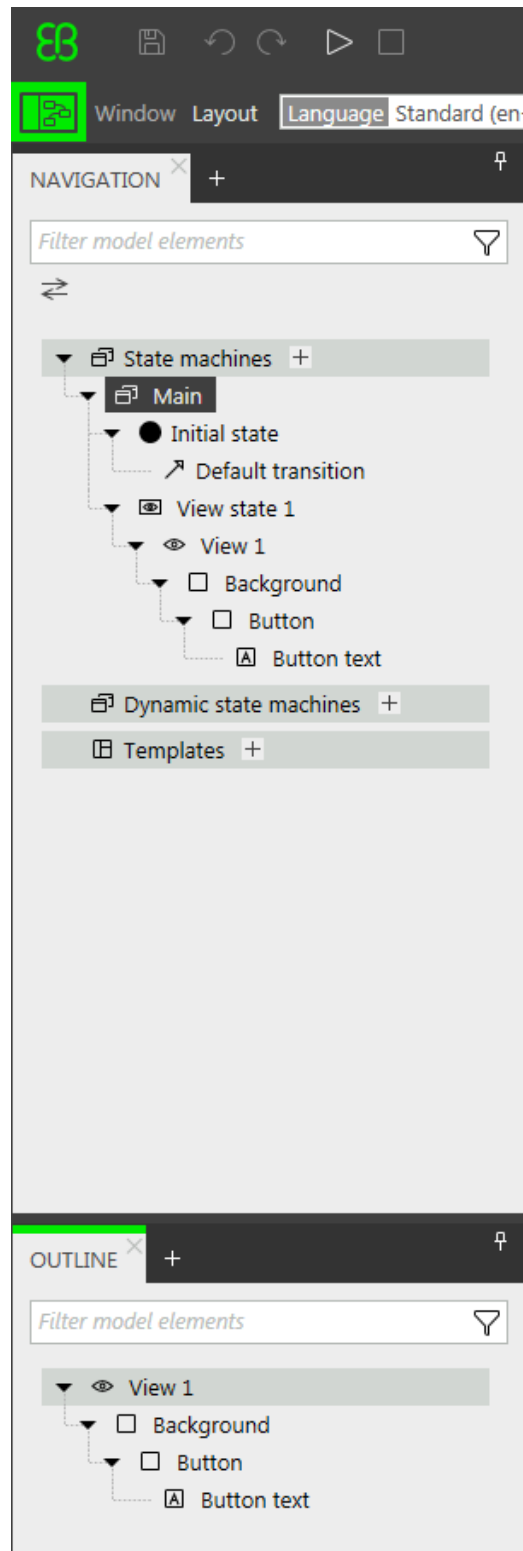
Window Layout Language Standard (en-

NAVIGATION +

Filter model elements

State machines +
Main
Initial state
Default transition
View state 1
View 1
Background
Button
Button text
Dynamic state machines +
Templates +

OUTLINE +

Filter model elements

View 1
Background
Button
Button text